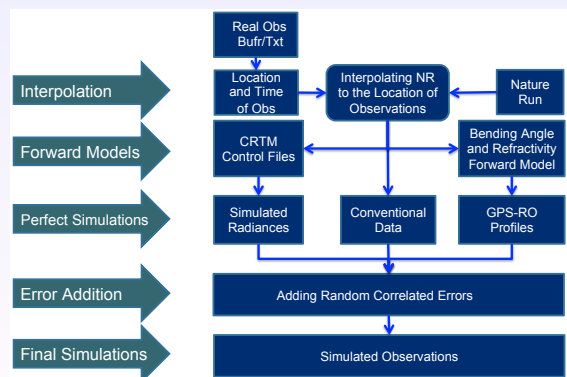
Interpolation

Forward Models

Perfect Simulations

Error Addition

Final Simulations

Real Obs Bufr/Txt

Location and Time of Obs

Interpolating NR to the Location of Observations

Nature Run

CRTM Control Files

Bending Angle and Refractivity Forward Model

Simulated Radiances

Conventional Data

GPS-RO Profiles

Adding Random Correlated Errors

Simulated Observations